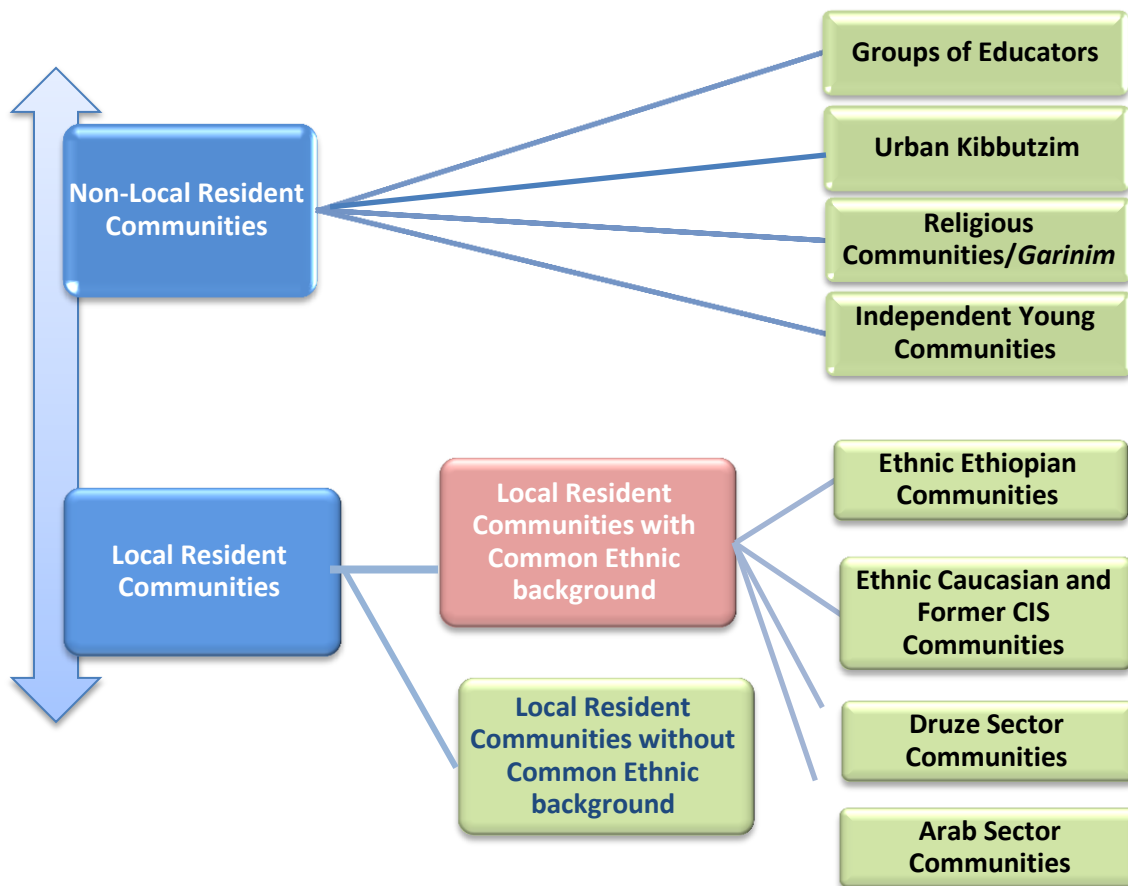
Non-Local Resident Communities

Groups of Educators

Urban Kibbutzim

Religious Communities/Garinim

Independent Young Communities

Local Resident Communities

Local Resident Communities with Common Ethnic background

Ethnic Ethiopian Communities

Ethnic Caucasian and Former CIS Communities

Druze Sector Communities

Arab Sector Communities

Local Resident Communities without Common Ethnic background